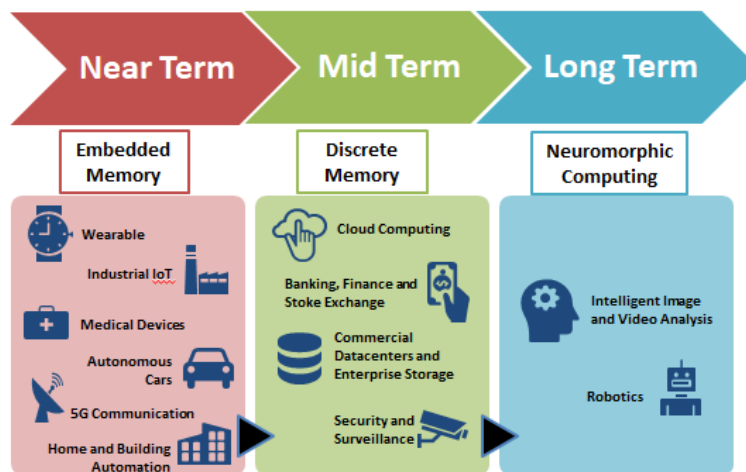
Near Term

Mid Term

Long Term

Embedded Memory

Discrete Memory

Neuromorphic Computing

Wearable

Industrial IoT

Medical Devices

Autonomous Cars

5G Communication

Home and Building Automation

Cloud Computing

Banking, Finance and Stoke Exchange

Commercial Datacenters and Enterprise Storage

Security and Surveillance

Intelligent Image and Video Analysis

Robotics